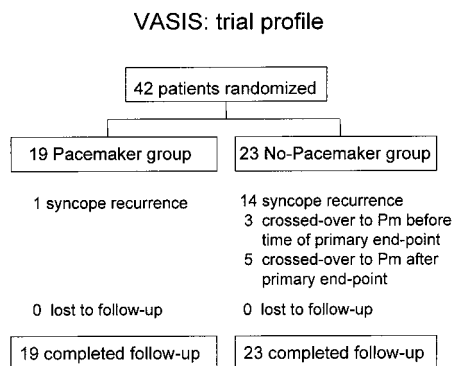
VASIS: trial profile

42 patients randomized

19 Pacemaker group

23 No-Pacemaker group

1 syncope recurrence

14 syncope recurrence
3 crossed-over to Pm before time of primary end-point
5 crossed-over to Pm after primary end-point

0 lost to follow-up

0 lost to follow-up

19 completed follow-up

23 completed follow-up